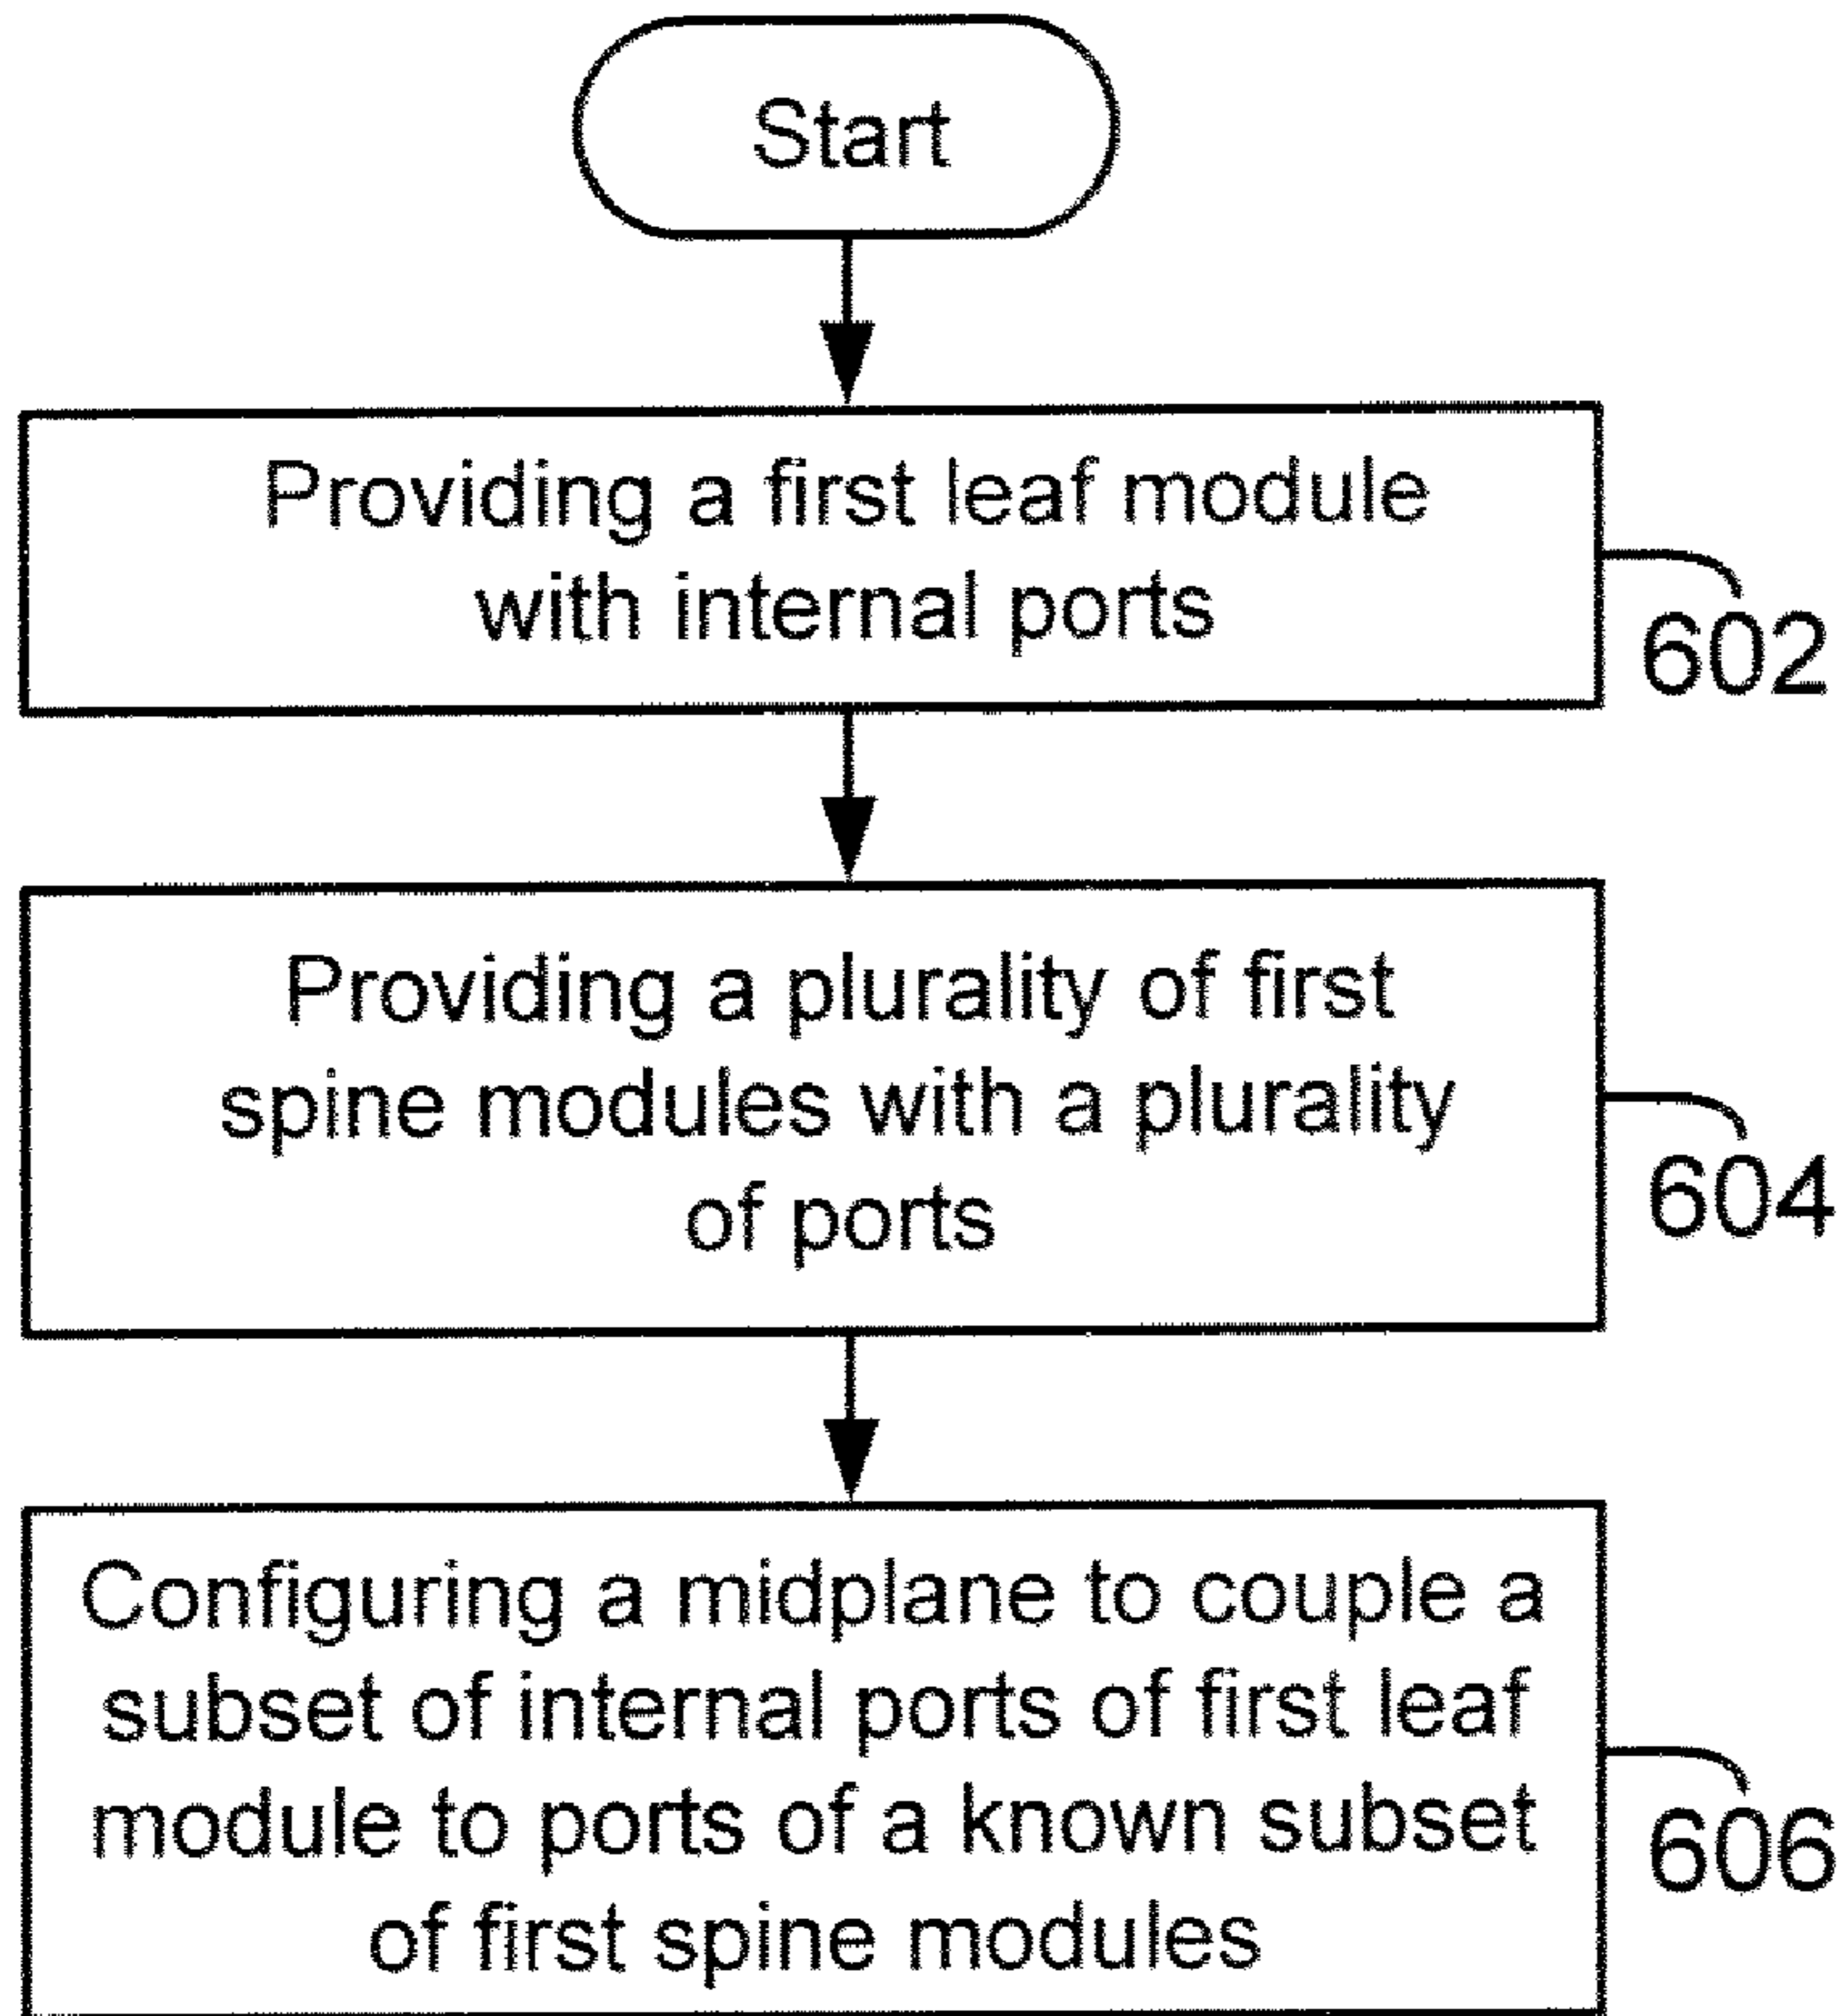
Start

Providing a first leaf module with internal ports

602

Providing a plurality of first spine modules with a plurality of ports

604

Configuring a midplane to couple a subset of internal ports of first leaf module to ports of a known subset of first spine modules

606